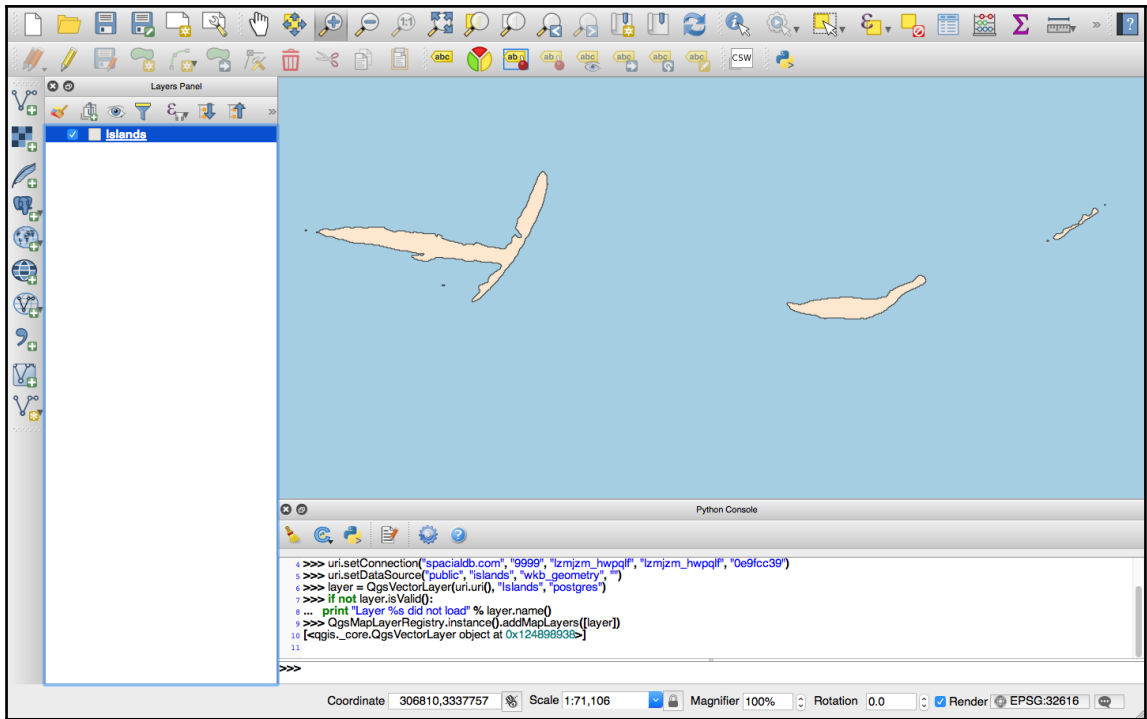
Layers Panel

Islands

Python Console

4 >>> uri.setConnection("spacialdb.com", "9999", "lzmjzm_hwpqlf", "lzmjzm_hwpqlf", "0e9fcc39")
5 >>> uri.setDataSource("public", "islands", "wkb_geometry", "")
6 >>> layer = QgsVectorLayer(uri.uri(), "Islands", "postgres")
7 >>> if not layer.isValid():
8 ... print "Layer %s did not load" % layer.name()
9 >>> QgsMapLayerRegistry.instance().addMapLayers([layer])
10 [<qgis._core.QgsVectorLayer object at 0x124898938>]
11

>>>

Coordinate 306810,3337757 Scale 1:71,106 Magnifier 100% Rotation 0.0 Render EPSG:32616